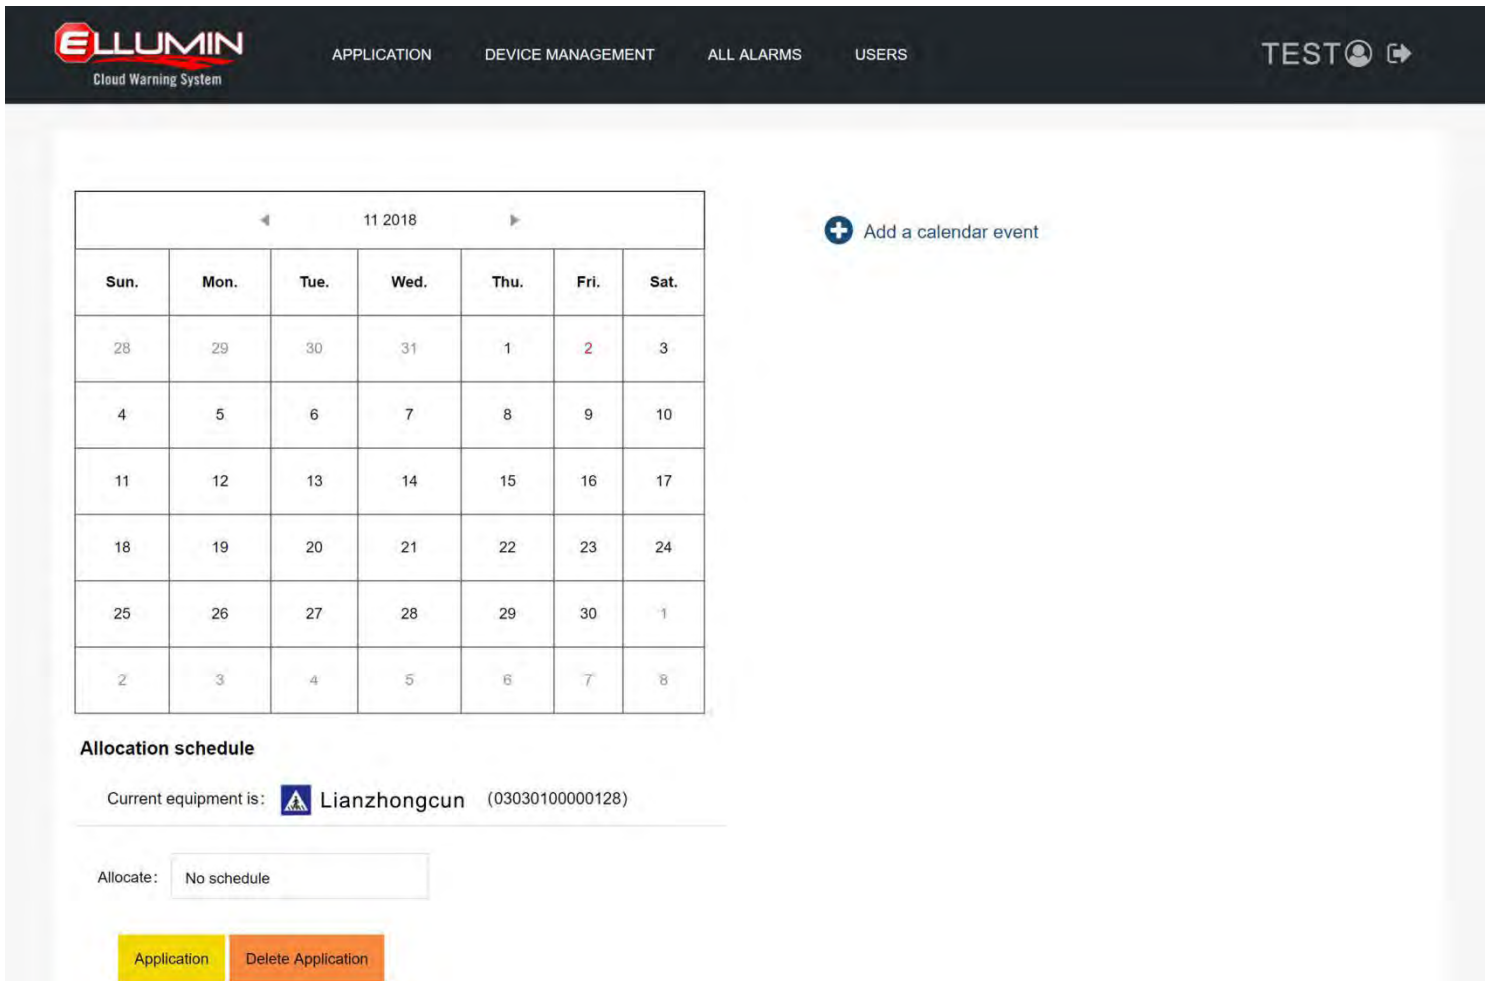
ELLUMIN
Cloud Warning System

APPLICATION DEVICE MANAGEMENT ALL ALARMS USERS

TEST

11 2018

| Sun. | Mon. | Tue. | Wed. | Thu. | Fri. | Sat. |
|---|---|---|---|---|---|---|
| 28 | 29 | 30 | 31 | 1 | 2 | 3 |
| 4 | 5 | 6 | 7 | 8 | 9 | 10 |
| 11 | 12 | 13 | 14 | 15 | 16 | 17 |
| 18 | 19 | 20 | 21 | 22 | 23 | 24 |
| 25 | 26 | 27 | 28 | 29 | 30 | 1 |
| 2 | 3 | 4 | 5 | 6 | 7 | 8 |

Add a calendar event

Allocation schedule

Current equipment is: Lianzhongcun (03030100000128)

Allocate: No schedule

Application Delete Application